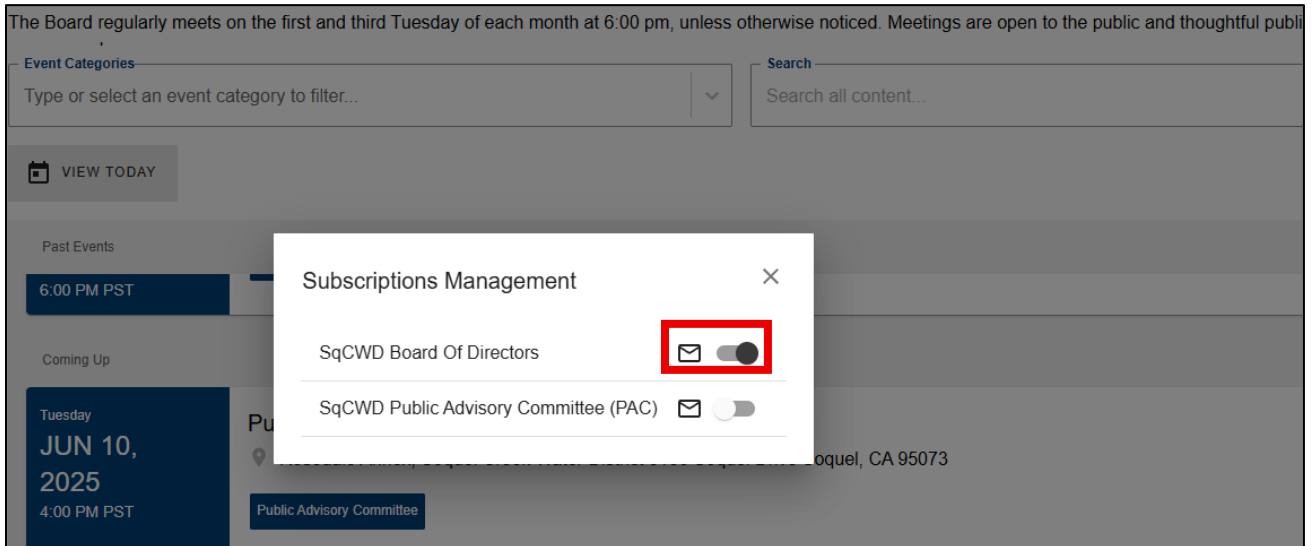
The Board regularly meets on the first and third Tuesday of each month at 6:00 pm, unless otherwise noticed. Meetings are open to the public and thoughtful publi

Event Categories
Type or select an event category to filter...

Search
Search all content...

VIEW TODAY

Past Events
6:00 PM PST

Coming Up
Tuesday
JUN 10, 2025
4:00 PM PST

Pu
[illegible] oquel, CA 95073

Public Advisory Committee

Subscriptions Management
×
SqCWD Board Of Directors
SqCWD Public Advisory Committee (PAC)